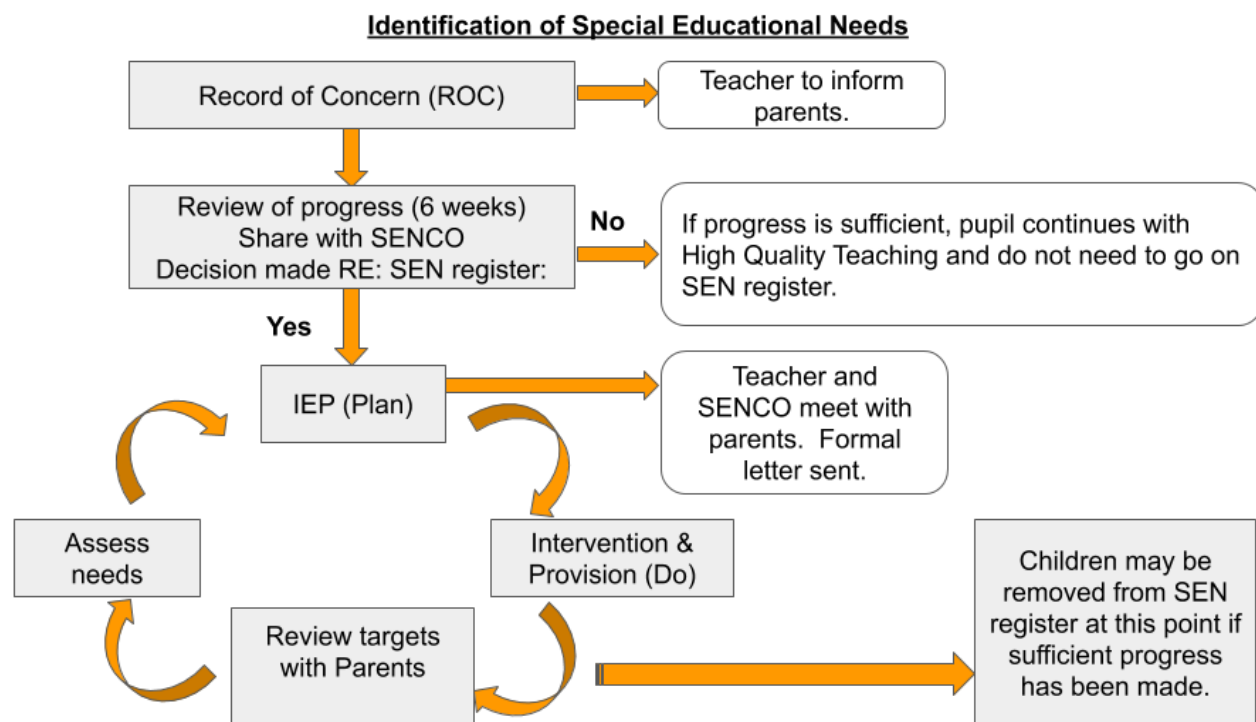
Identification of Special Educational Needs

Record of Concern (ROC)

Teacher to inform parents.

Review of progress (6 weeks)
Share with SENCO
Decision made RE: SEN register:

No

If progress is sufficient, pupil continues with High Quality Teaching and do not need to go on SEN register.

Yes

IEP (Plan)

Teacher and SENCO meet with parents. Formal letter sent.

Assess needs

Intervention & Provision (Do)

Review targets with Parents

Children may be removed from SEN register at this point if sufficient progress has been made.